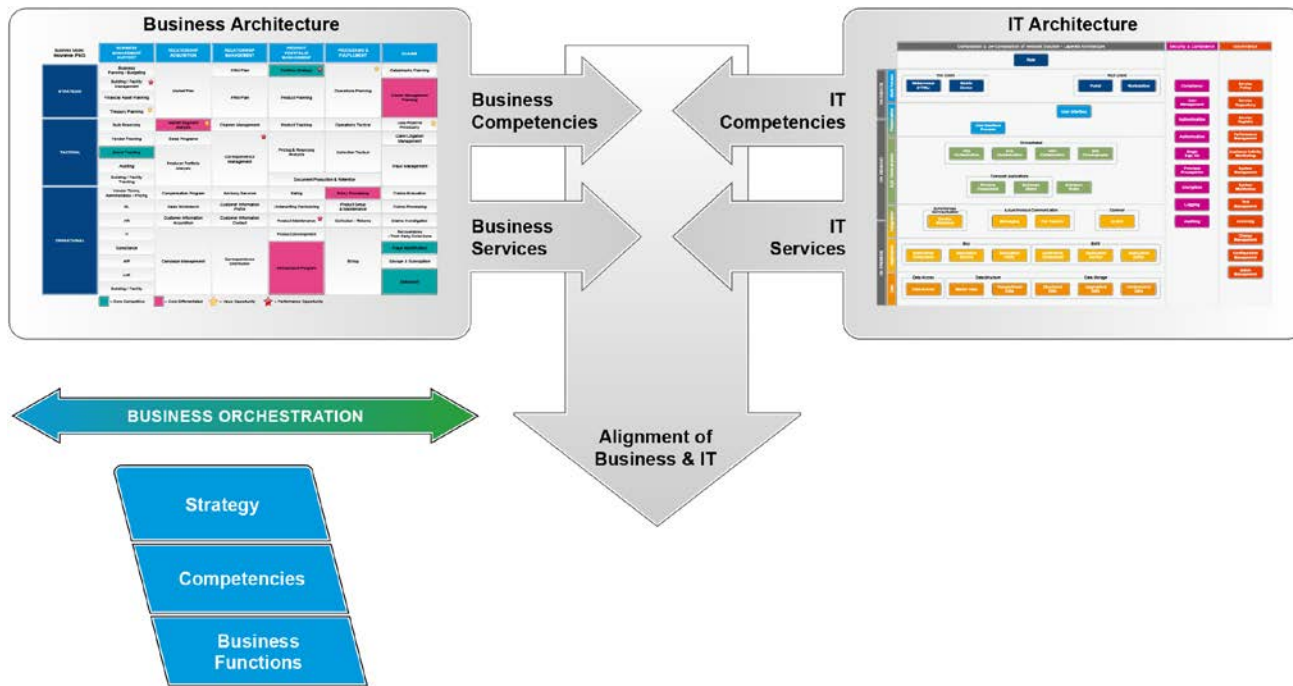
Business Architecture

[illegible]

IT Architecture

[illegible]

Business Competencies

IT Competencies

Business Services

IT Services

BUSINESS ORCHESTRATION

Alignment of Business & IT

Strategy

Competencies

Business Functions